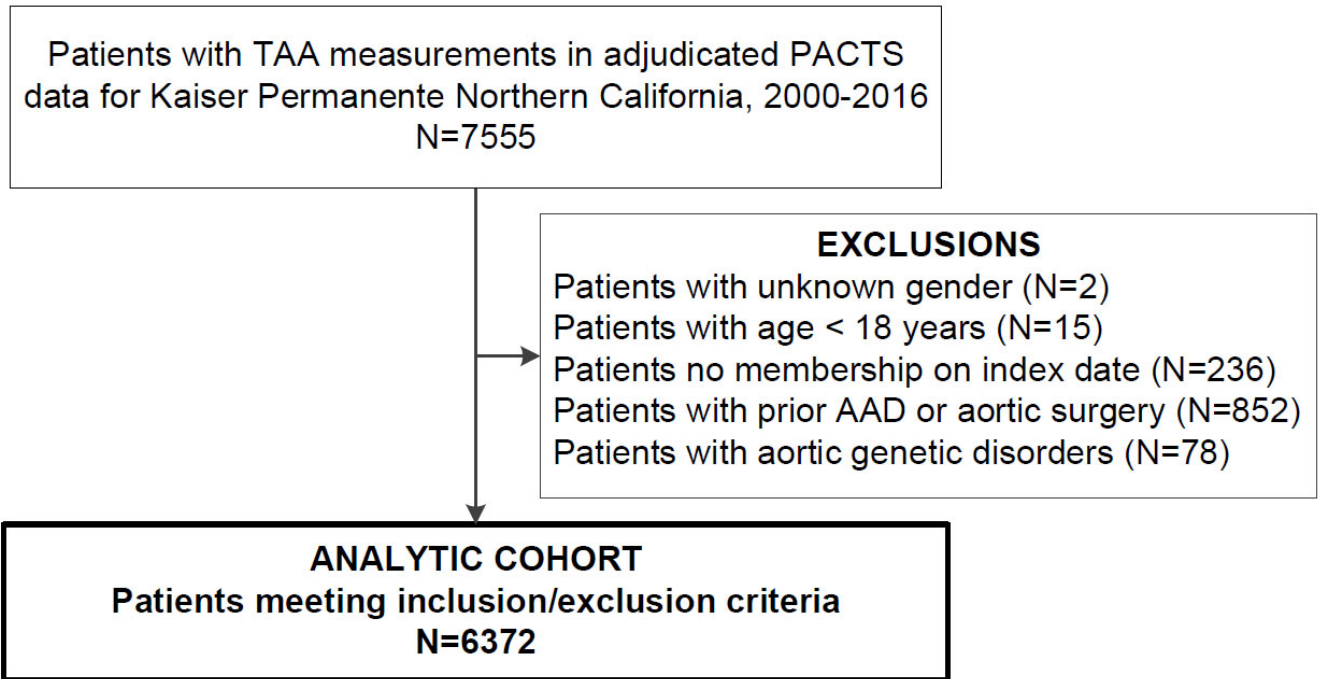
Patients with TAA measurements in adjudicated PACTS data for Kaiser Permanente Northern California, 2000-2016
N=7555

EXCLUSIONS
Patients with unknown gender (N=2)
Patients with age < 18 years (N=15)
Patients no membership on index date (N=236)
Patients with prior AAD or aortic surgery (N=852)
Patients with aortic genetic disorders (N=78)

ANALYTIC COHORT
Patients meeting inclusion/exclusion criteria
N=6372